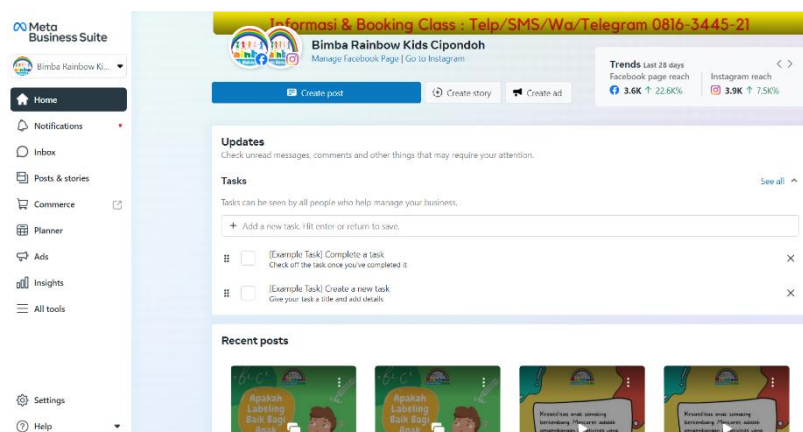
Informasi & Booking Class : Telp/SMS/Wa/Telegram 0816-3445-21

Meta Business Suite

Bimba Rainbow Ki...

Home

Notifications

Inbox

Posts & stories

Commerce

Planner

Ads

Insights

All tools

Settings

Help

Bimba Rainbow Kids Cipondoh

Manage Facebook Page | Go to Instagram

Trends Last 28 days

Facebook page reach

3.6K ↑ 22.6K%

Instagram reach

3.9K ↑ 7.5K%

Create post

Create story

Create ad

Updates

Check unread messages, comments and other things that may require your attention.

Tasks

See all

Tasks can be seen by all people who help manage your business.

+ Add a new task. Hit enter or return to save.

[Example Task] Complete a task

Check off the task once you've completed it

[Example Task] Create a new task

Give your task a title and add details

Recent posts

Apakah Labeling Baik Bagi Anak

Apakah Labeling Baik Bagi Anak

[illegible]

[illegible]